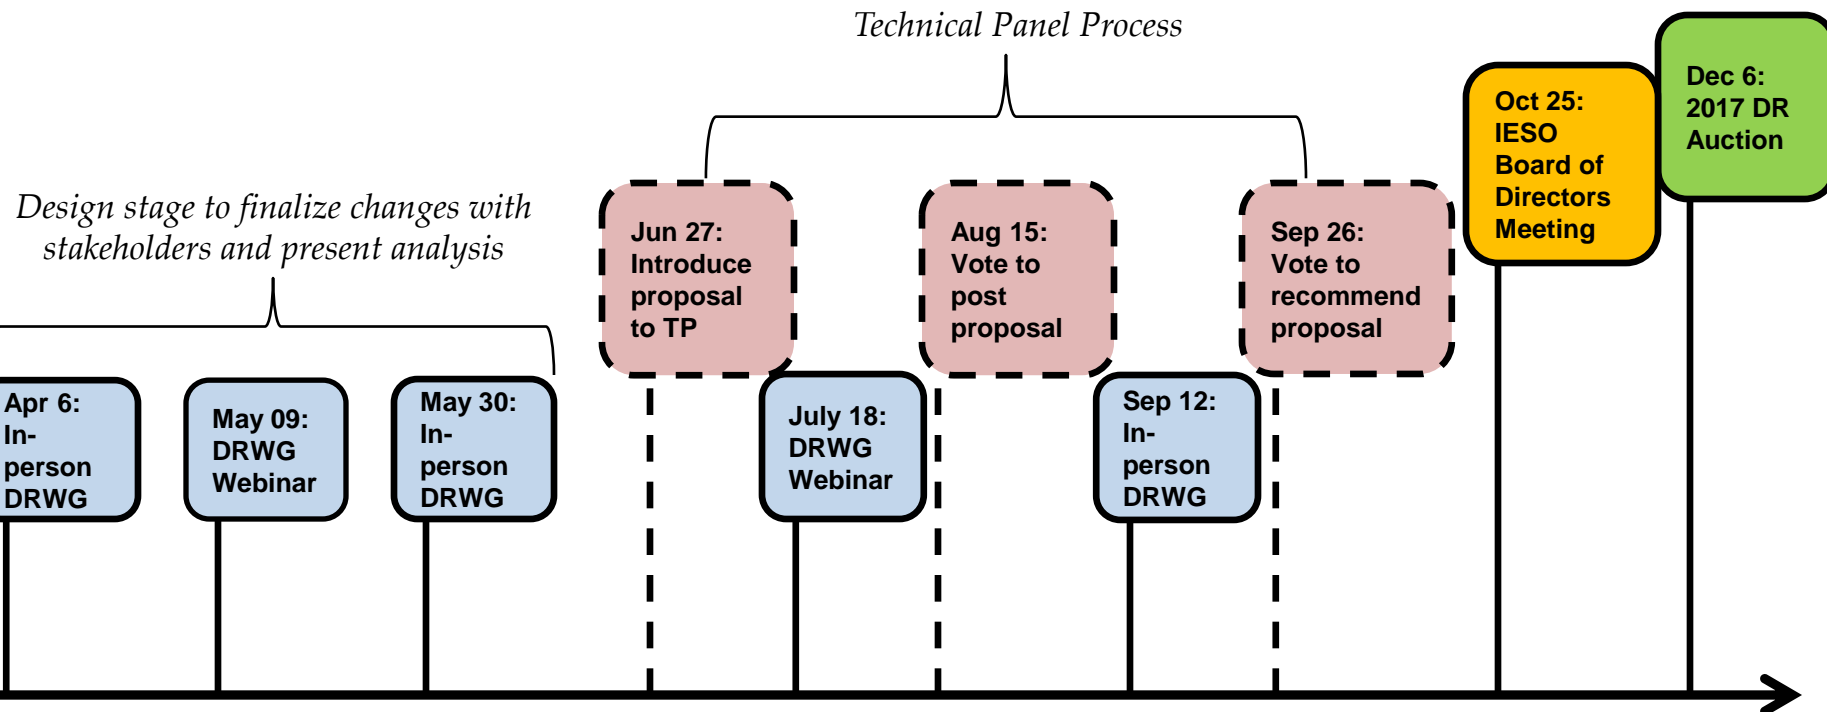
Technical Panel Process

Design stage to finalize changes with stakeholders and present analysis

Jun 27: Introduce proposal to TP

Aug 15: Vote to post proposal

Sep 26: Vote to recommend proposal

Oct 25: IESO Board of Directors Meeting

Dec 6: 2017 DR Auction

Apr 6: In-person DRWG

May 09: DRWG Webinar

May 30: In-person DRWG

July 18: DRWG Webinar

Sep 12: In-person DRWG